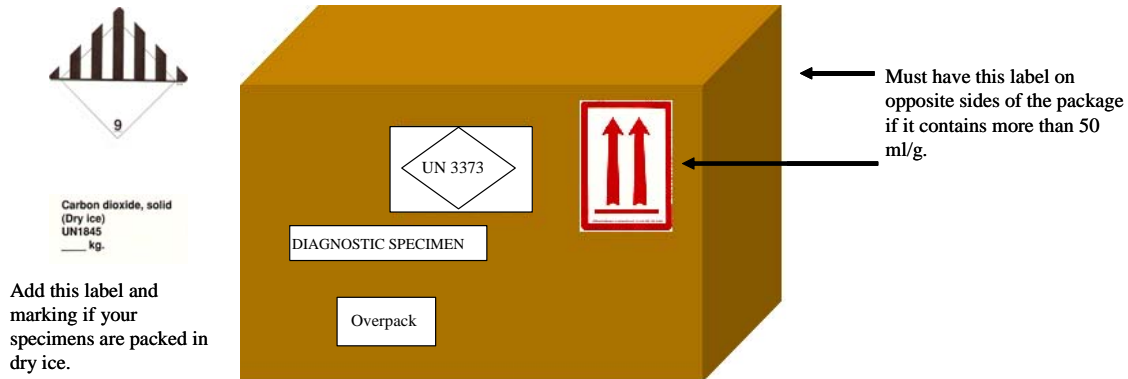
9

Carbon dioxide, solid
(Dry ice)
UN1845
____ kg.

Add this label and marking if your specimens are packed in dry ice.

UN 3373

DIAGNOSTIC SPECIMEN

Overpack

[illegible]

Must have this label on opposite sides of the package if it contains more than 50 ml/g.